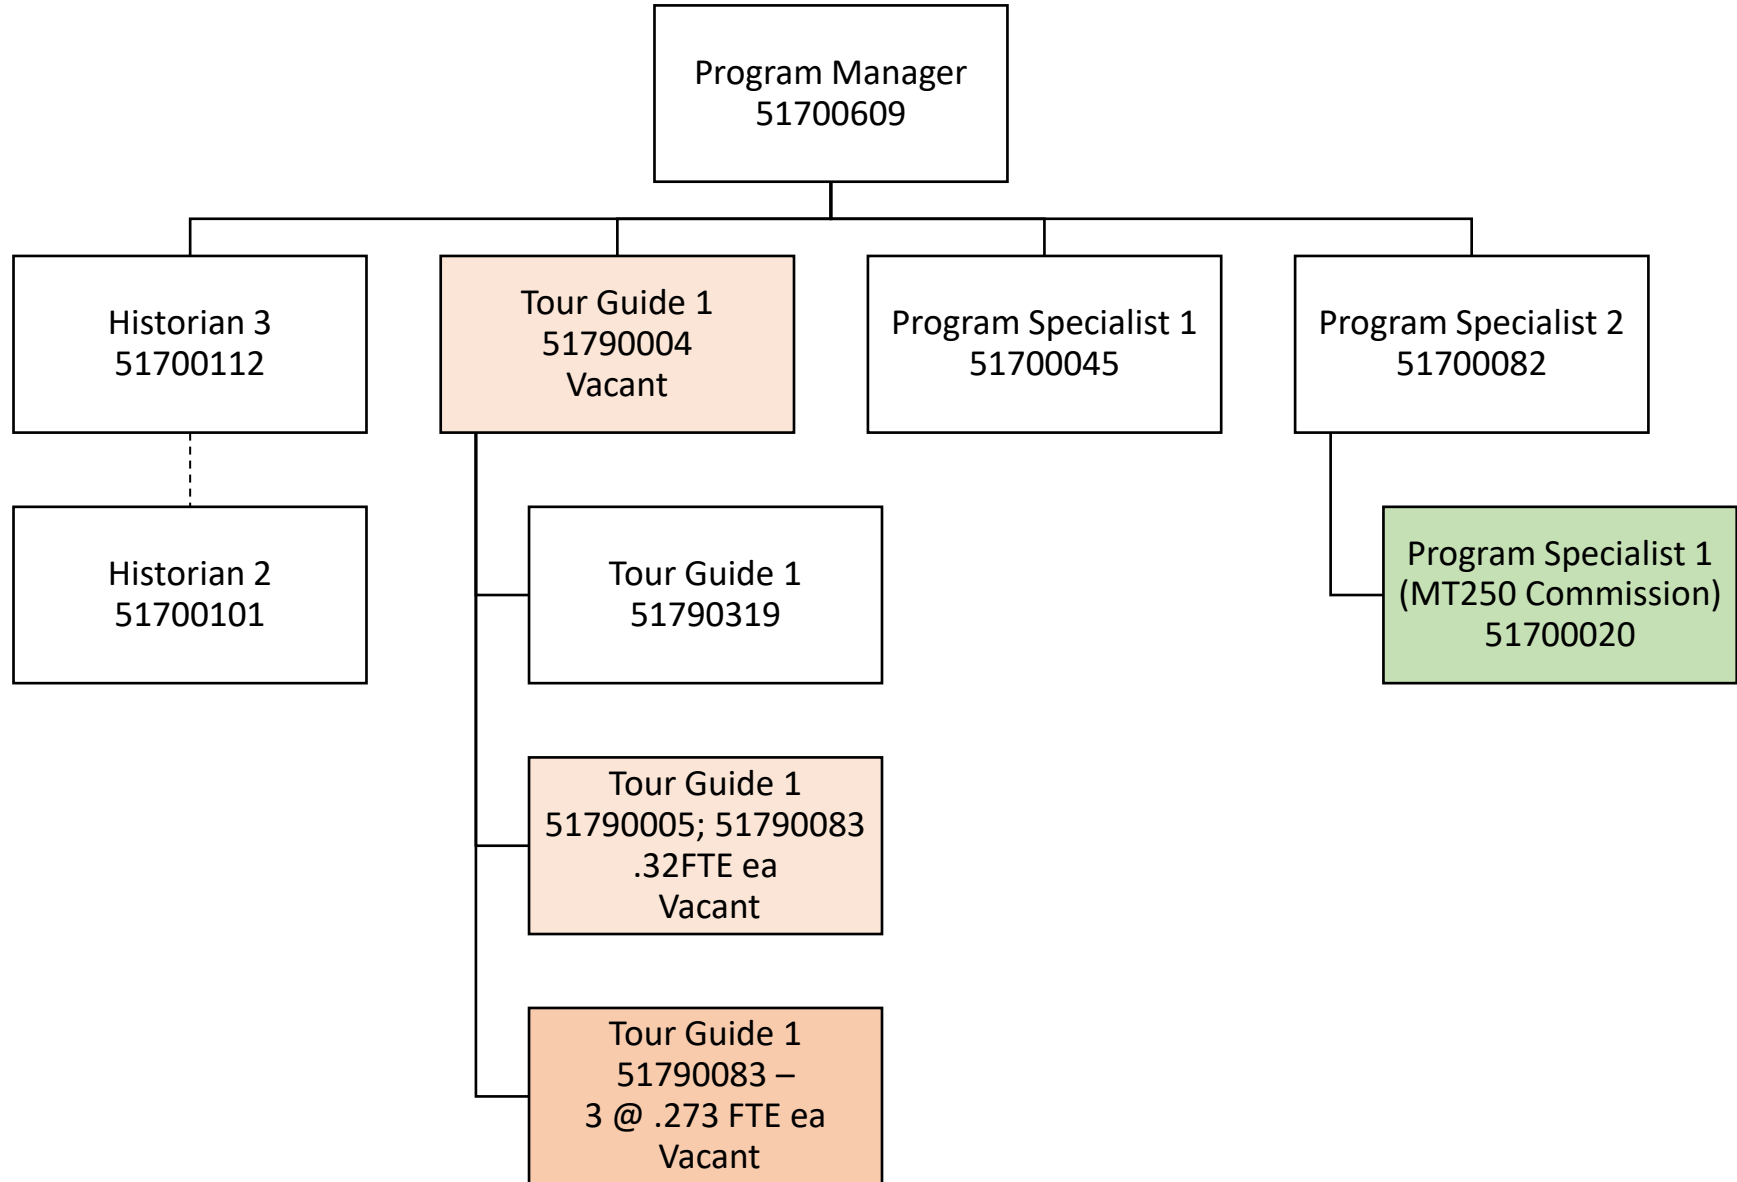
Program Manager
51700609

Historian 3
51700112

Tour Guide 1
51790004
Vacant

Program Specialist 1
51700045

Program Specialist 2
51700082

Historian 2
51700101

Tour Guide 1
51790319

Program Specialist 1
(MT250 Commission)
51700020

Tour Guide 1
51790005; 51790083
.32FTE ea
Vacant

Tour Guide 1
51790083 –
3 @ .273 FTE ea
Vacant